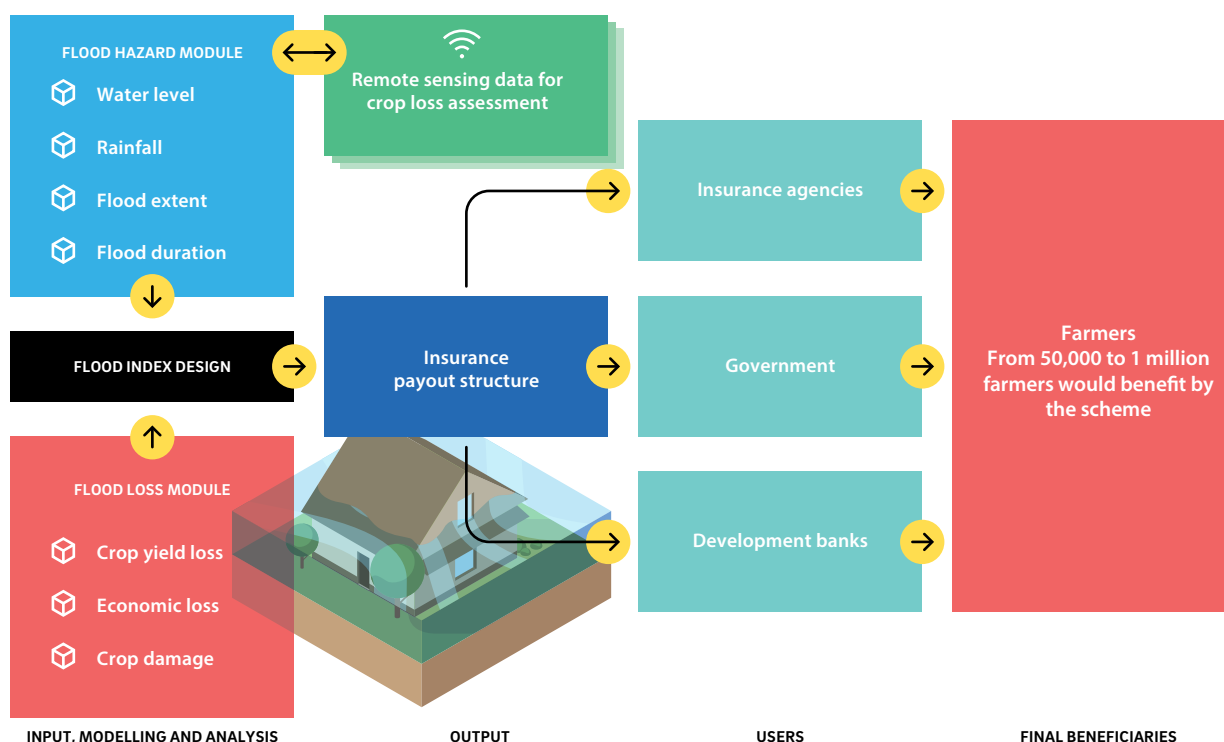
FLOOD HAZARD MODULE

Water level

Rainfall

Flood extent

Flood duration

Remote sensing data for crop loss assessment

FLOOD INDEX DESIGN

Insurance payout structure

FLOOD LOSS MODULE

Crop yield loss

Economic loss

Crop damage

Insurance agencies

Government

Development banks

Farmers
From 50,000 to 1 million farmers would benefit by the scheme

INPUT. MODELLING AND ANALYSIS

OUTPUT

USERS

FINAL BENEFICIARIES